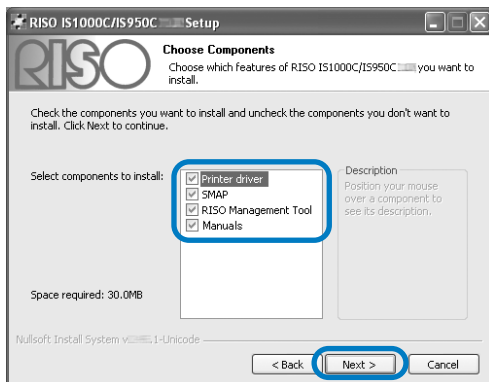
RISO IS1000C/IS950C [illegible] Setup

RISO

Choose Components

Choose which features of RISO IS1000C/IS950C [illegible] you want to install.

Check the components you want to install and uncheck the components you don't want to install. Click Next to continue.

Select components to install:

Printer driver
SMAP
RISO Management Tool
Manuals

Description
Position your mouse over a component to see its description.

Space required: 30.0MB

Nullsoft Install System v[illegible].1-Unicode

< Back
Next >
Cancel